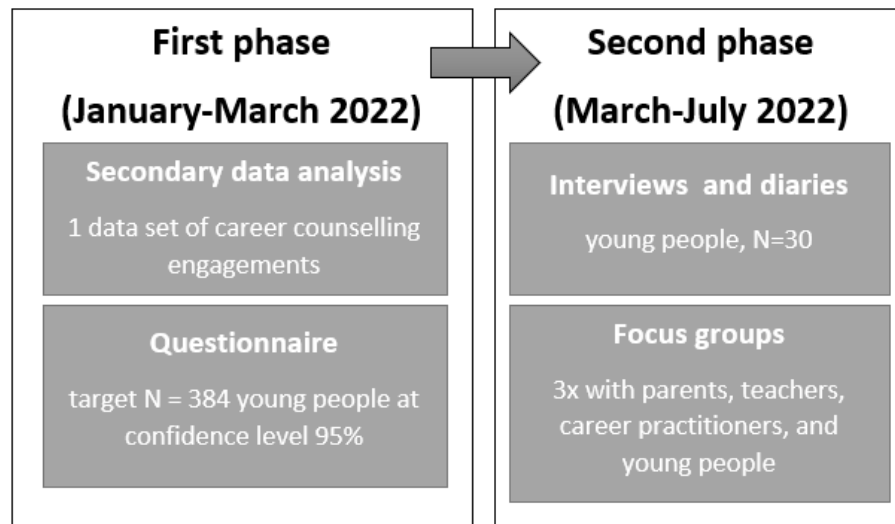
First phase

(January-March 2022)

Secondary data analysis

1 data set of career counselling engagements

Questionnaire

target N = 384 young people at confidence level 95%

Second phase

(March-July 2022)

Interviews and diaries

young people, N=30

Focus groups

3x with parents, teachers, career practitioners, and young people